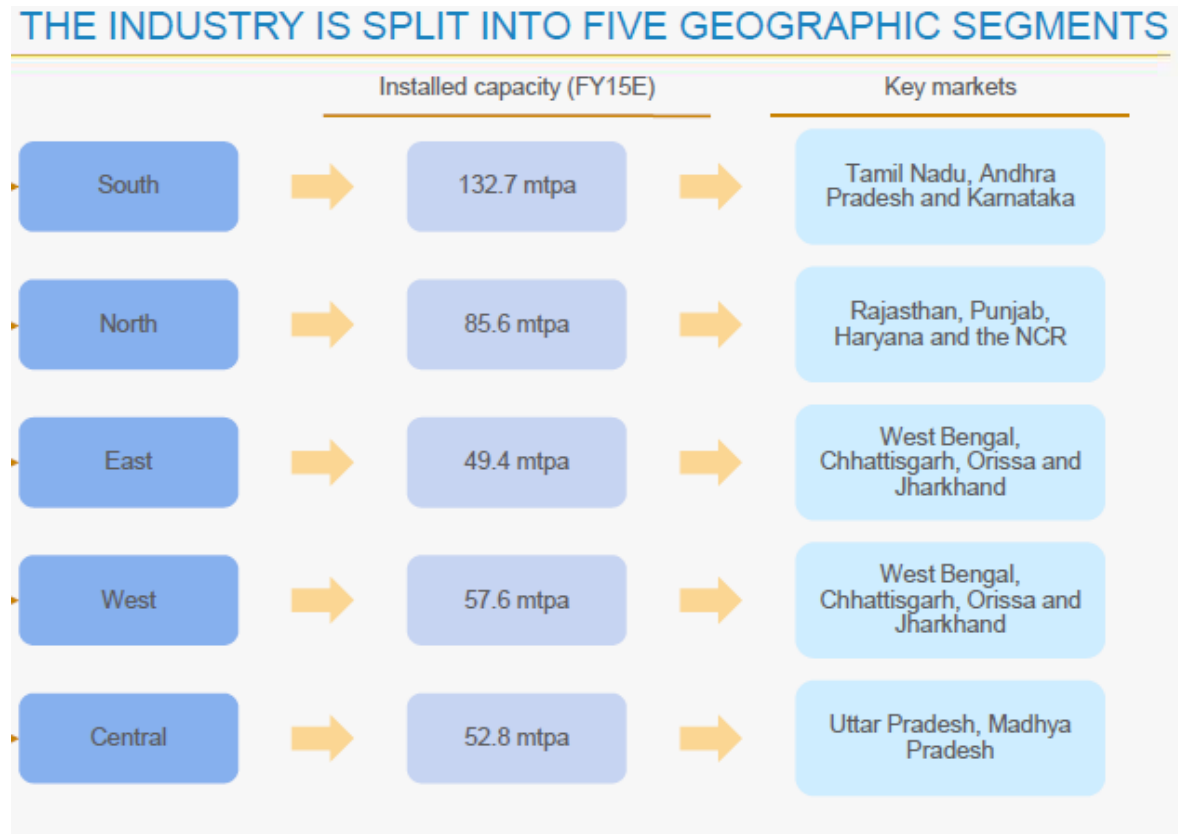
THE INDUSTRY IS SPLIT INTO FIVE GEOGRAPHIC SEGMENTS

| | Installed capacity (FY15E) | Key markets |
|---|---|---|
| South | 132.7 mtpa | Tamil Nadu, Andhra Pradesh and Karnataka |
| North | 85.6 mtpa | Rajasthan, Punjab, Haryana and the NCR |
| East | 49.4 mtpa | West Bengal, Chhattisgarh, Orissa and Jharkhand |
| West | 57.6 mtpa | West Bengal, Chhattisgarh, Orissa and Jharkhand |
| Central | 52.8 mtpa | Uttar Pradesh, Madhya Pradesh |